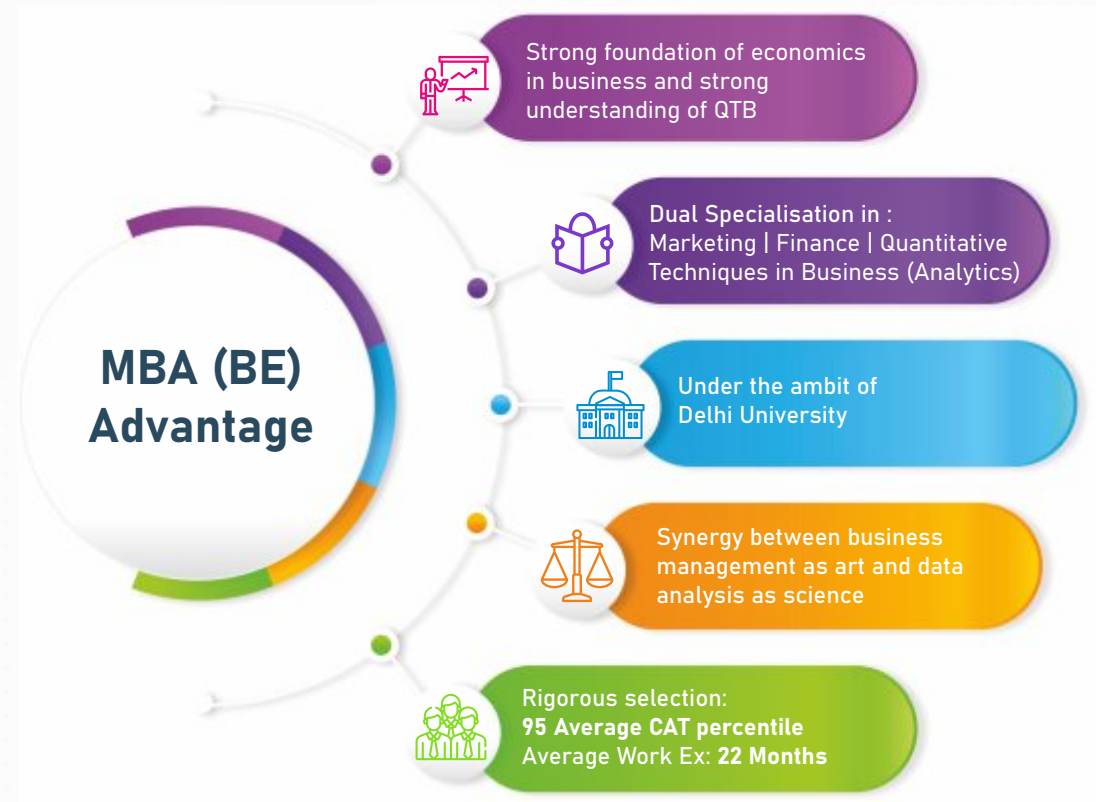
MBA (BE) Advantage

Strong foundation of economics in business and strong understanding of QTB

Dual Specialisation in : Marketing | Finance | Quantitative Techniques in Business (Analytics)

Under the ambit of Delhi University

Synergy between business management as art and data analysis as science

Rigorous selection:
**95 Average CAT percentile**
Average Work Ex: **22 Months**